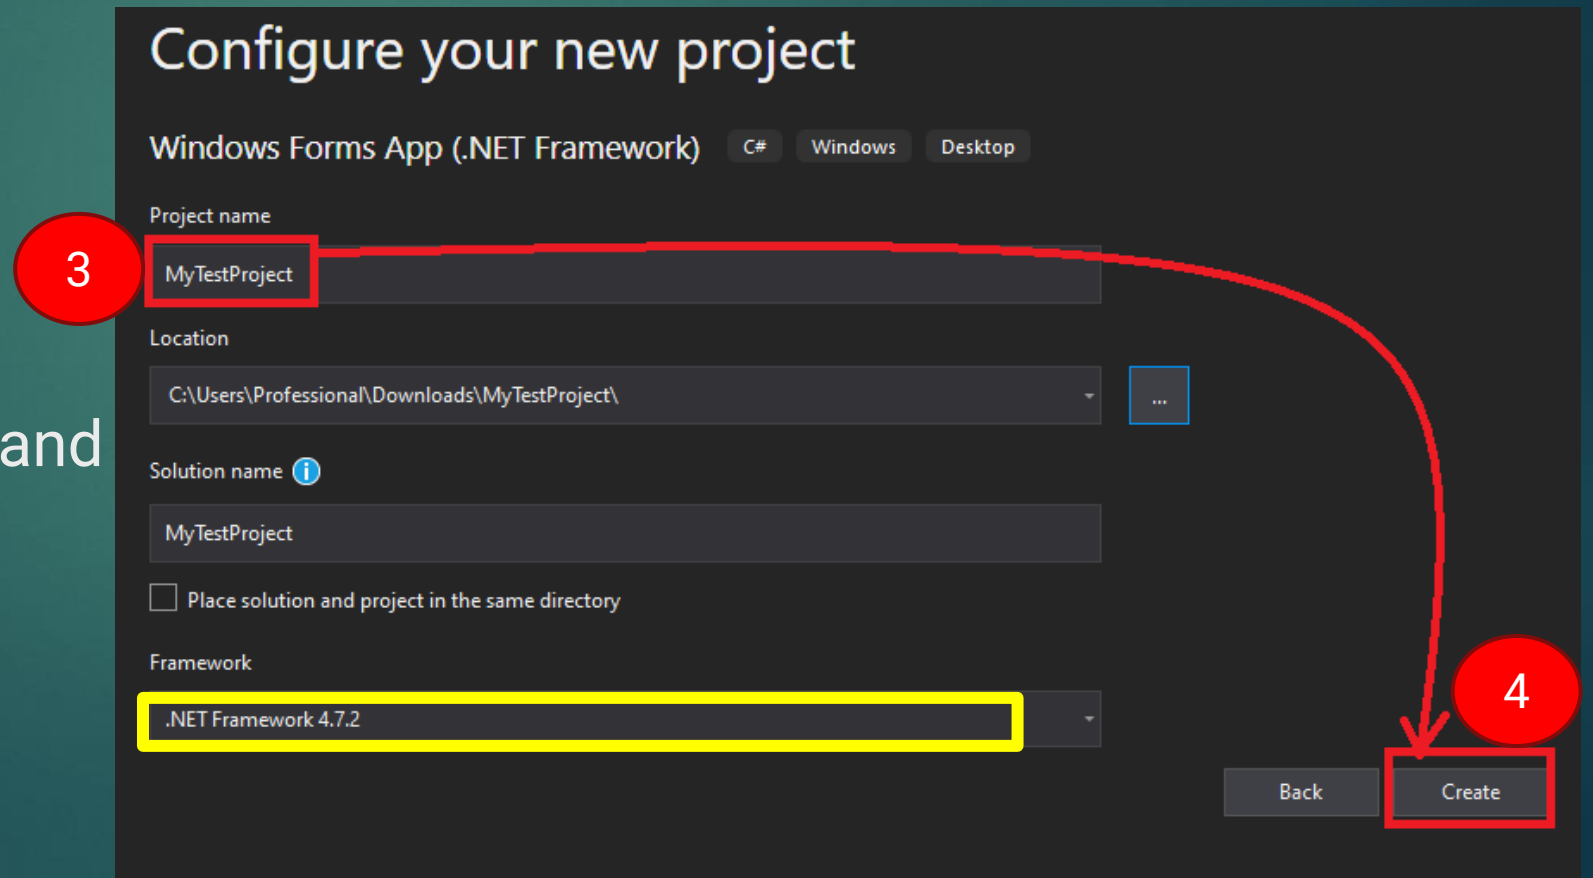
Configure your new project

Windows Forms App (.NET Framework) C# Windows Desktop

Project name

3

MyTestProject

Location

C:\Users\Professional\Downloads\MyTestProject\

...

and

Solution name

MyTestProject

Place solution and project in the same directory

Framework

.NET Framework 4.7.2

4

Back Create